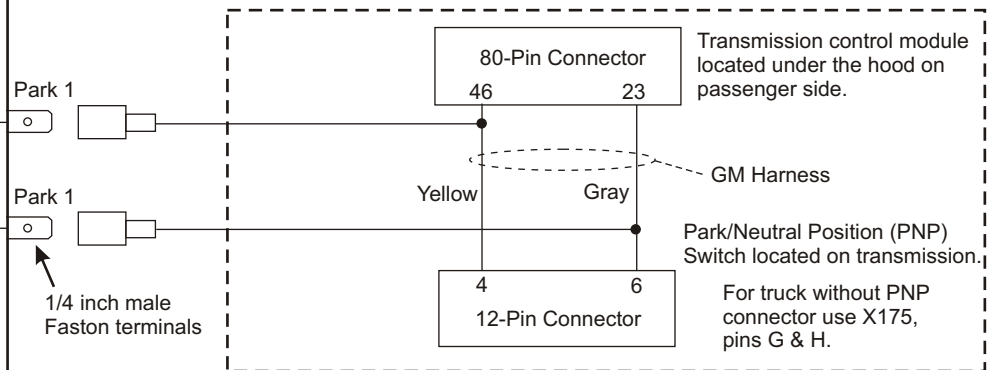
80-Pin Connector

46 23

Transmission control module located under the hood on passenger side.

Park 1

GM Harness

Yellow

Gray

Park 1

Park/Neutral Position (PNP) Switch located on transmission.

4 6

12-Pin Connector

1/4 inch male Faston terminals

For truck without PNP connector use X175, pins G & H.